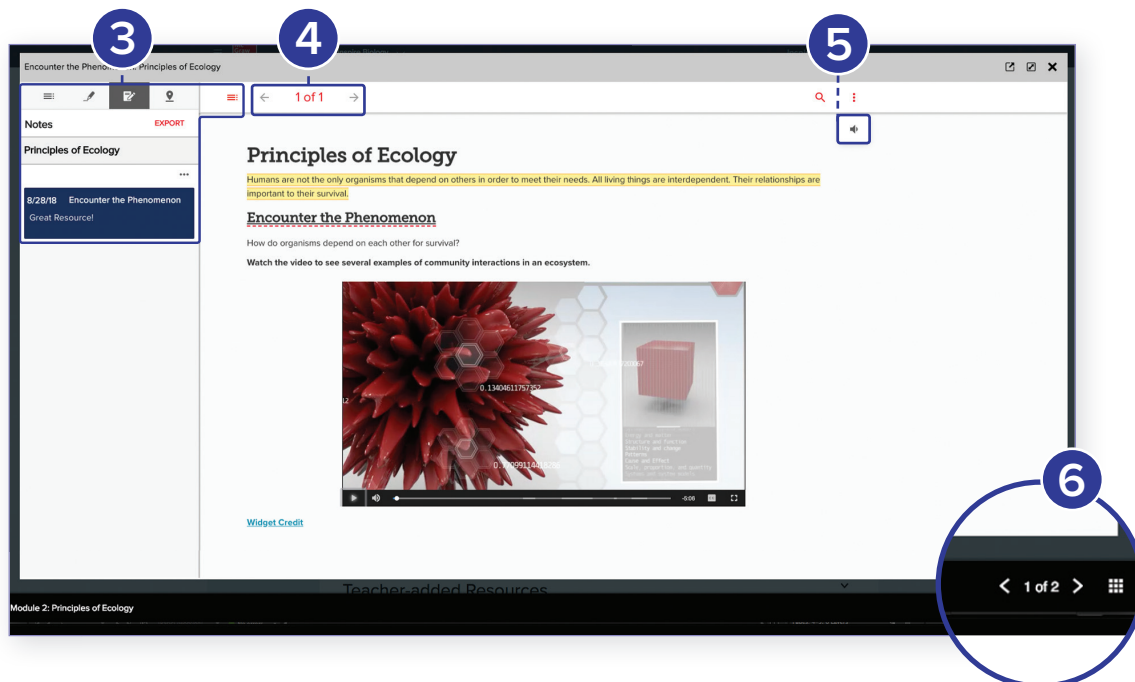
3

4

5

Encounter the Phenom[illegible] Principles of Ecology

Notes EXPORT

Principles of Ecology

...

8/28/18 Encounter the Phenomenon

Great Resource!

← 1 of 1 →

Principles of Ecology

Humans are not the only organisms that depend on others in order to meet their needs. All living things are interdependent. Their relationships are important to their survival.

Encounter the Phenomenon

How do organisms depend on each other for survival?

Watch the video to see several examples of community interactions in an ecosystem.

0.1340461175735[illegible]

-5:06

Widget Credit

Teacher-added Resources

Module 2: Principles of Ecology

6

< 1 of 2 >